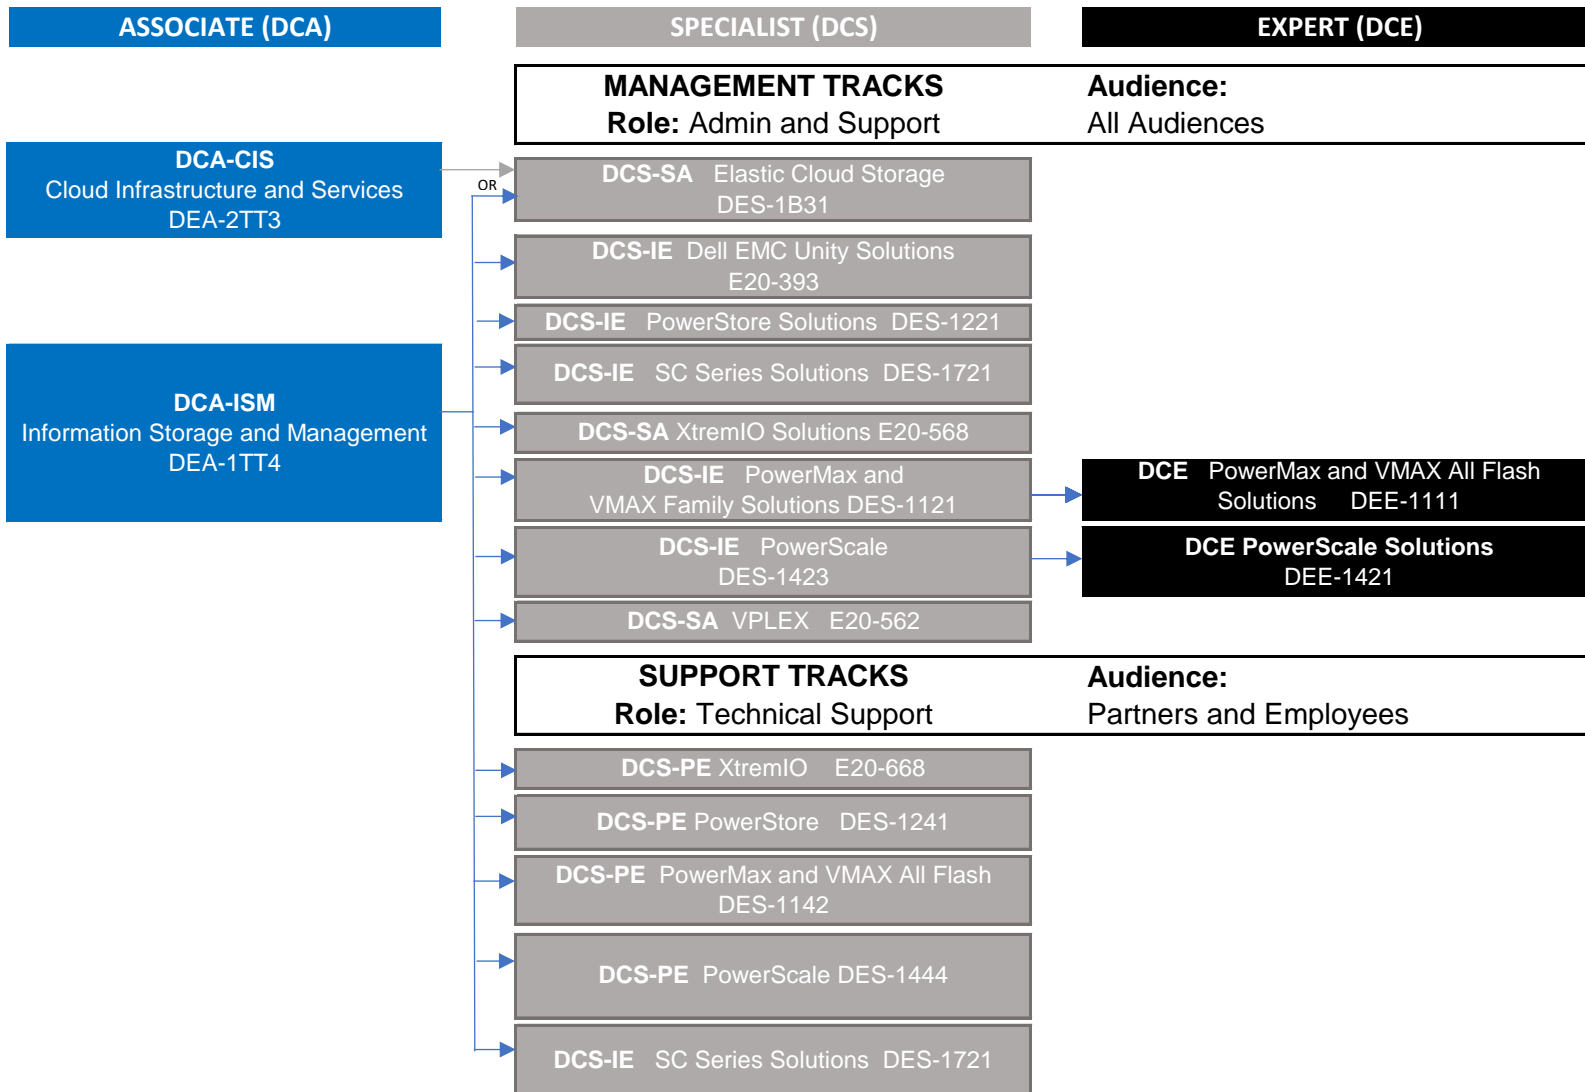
ASSOCIATE (DCA)

SPECIALIST (DCS)

EXPERT (DCE)

MANAGEMENT TRACKS
Role: Admin and Support

Audience:
All Audiences

DCA-CIS
Cloud Infrastructure and Services
DEA-2TT3

OR

DCA-ISM
Information Storage and Management
DEA-1TT4

DCS-SA Elastic Cloud Storage DES-1B31

DCS-IE Dell EMC Unity Solutions E20-393

DCS-IE PowerStore Solutions DES-1221

DCS-IE SC Series Solutions DES-1721

DCS-SA XtremIO Solutions E20-568

DCS-IE PowerMax and VMAX Family Solutions DES-1121

DCE PowerMax and VMAX All Flash Solutions DEE-1111

DCS-IE PowerScale DES-1423

DCE PowerScale Solutions DEE-1421

DCS-SA VPLEX E20-562

SUPPORT TRACKS
Role: Technical Support

Audience:
Partners and Employees

DCS-PE XtremIO E20-668

DCS-PE PowerStore DES-1241

DCS-PE PowerMax and VMAX All Flash DES-1142

DCS-PE PowerScale DES-1444

DCS-IE SC Series Solutions DES-1721